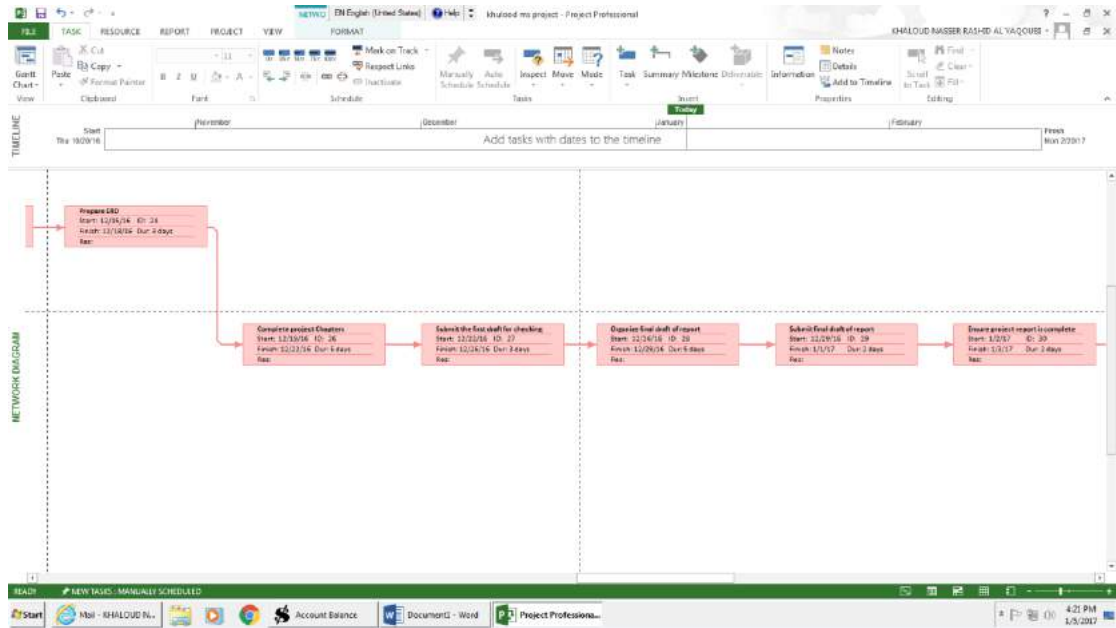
NETWO EN English (United States) Help khulood ms project - Project Professional

FILE TASK RESOURCE REPORT PROJECT VIEW FORMAT

KHALOUD NASSER RASHID AL YAQOUBI

Gantt Chart View

Paste Cut Copy Format Painter Clipboard

Font

Mark on Track Respect Links Inactivate Schedule

Manually Schedule Auto Schedule Inspect Move Mode Tasks

Task Summary Milestone Deliverable Insert

Information Notes Details Add to Timeline Properties

Scroll to Task Find Clear Fill Editing

TIMELINE

Today

Start Thu 10/20/16 November December January February Finish Mon 2/20/17

Add tasks with dates to the timeline

NETWORK DIAGRAM

Prepare ERD
Start: 12/14/16 ID: 24
Finish: 12/15/16 Dur: 2 days
Res:

Complete project Chapters
Start: 12/16/16 ID: 26
Finish: 12/22/16 Dur: 5 days
Res:

Submit the first draft for checking
Start: 12/23/16 ID: 27
Finish: 12/26/16 Dur: 2 days
Res:

Organize final draft of report
Start: 12/26/16 ID: 28
Finish: 12/29/16 Dur: 4 days
Res:

Submit final draft of report
Start: 12/29/16 ID: 29
Finish: 1/1/17 Dur: 2 days
Res:

Ensure project report is complete
Start: 1/2/17 ID: 30
Finish: 1/3/17 Dur: 2 days
Res:

READY NEW TASKS : MANUALLY SCHEDULED

Start Mail - KHALOUD N... Account Balance Document1 - Word Project Professiona...

4:21 PM 1/5/2017